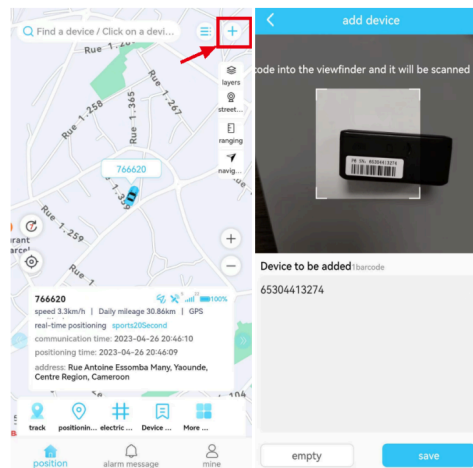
Find a device / Click on a devi...

+

Rue 1.258

Rue 1.365

Rue 1.267

Rue 1.267

layers

street...

ranging

navig...

766620

Rue 1.339

Rue 1.259

rant

arcel

Rue 1.259

Rue 1.268

+

−

766620

100%

speed 3.3km/h | Daily mileage 30.86km | GPS

real-time positioning sports20Second

communication time: 2023-04-26 20:46:10

positioning time: 2023-04-26 20:46:09

address: Rue Antoine Essomba Many, Yaounde, Centre Region, Cameroon

track

positionin...

electric ...

Device ...

More ...

position

alarm message

mine

add device

code into the viewfinder and it will be scanned

Device to be added 1barcode

65304413274

empty

save